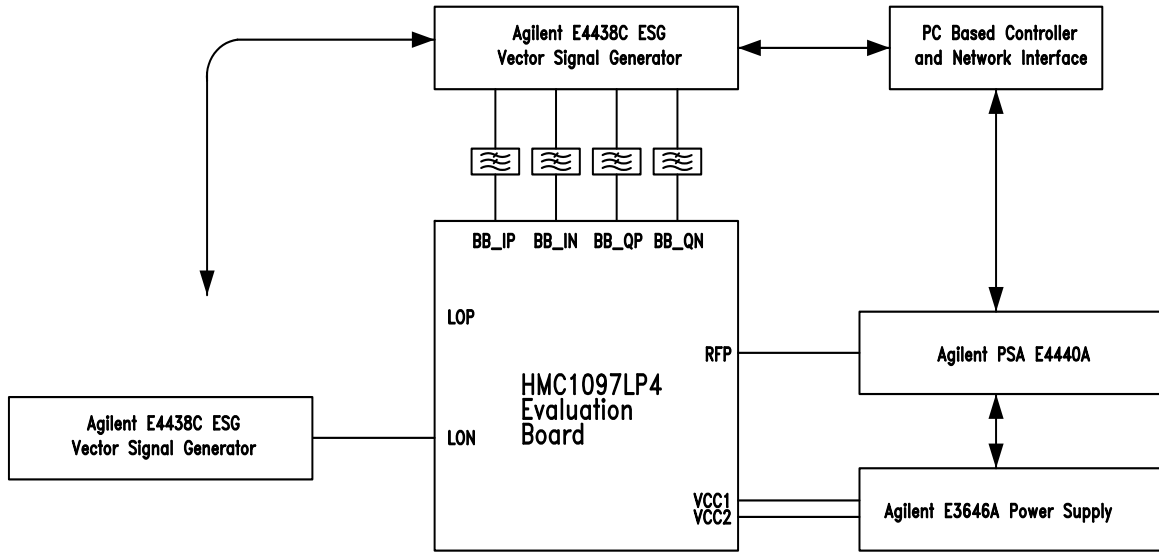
Agilent E4438C ESG
Vector Signal Generator

PC Based Controller
and Network Interface

BB_IP BB_IN BB_QP BB_QN

LOP

RFP

Agilent PSA E4440A

HMC1097LP4
Evaluation
Board

Agilent E4438C ESG
Vector Signal Generator

LON

VCC1
VCC2

Agilent E3646A Power Supply